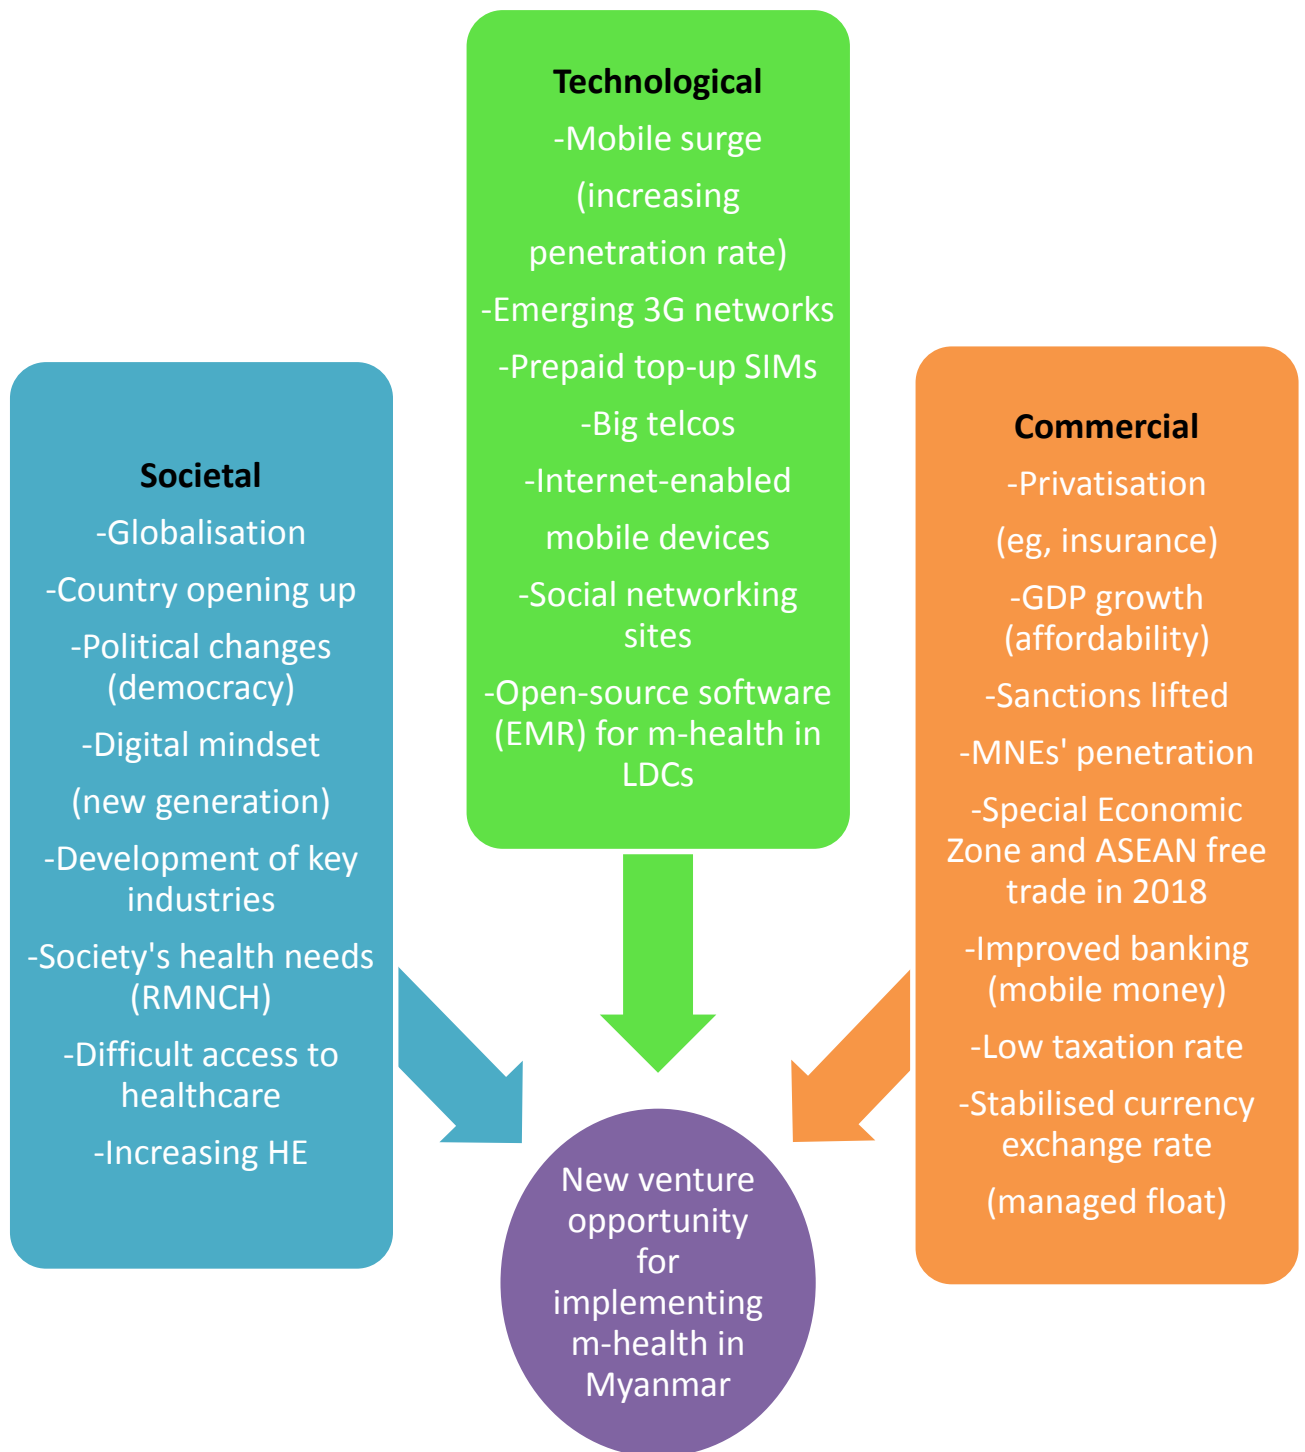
Technological
-Mobile surge (increasing penetration rate)
-Emerging 3G networks
-Prepaid top-up SIMs
-Big telcos
-Internet-enabled mobile devices
-Social networking sites
-Open-source software (EMR) for m-health in LDCs

Societal
-Globalisation
-Country opening up
-Political changes (democracy)
-Digital mindset (new generation)
-Development of key industries
-Society's health needs (RMNCH)
-Difficult access to healthcare
-Increasing HE

Commercial
-Privatisation (eg, insurance)
-GDP growth (affordability)
-Sanctions lifted
-MNEs' penetration
-Special Economic Zone and ASEAN free trade in 2018
-Improved banking (mobile money)
-Low taxation rate
-Stabilised currency exchange rate (managed float)

New venture opportunity for implementing m-health in Myanmar